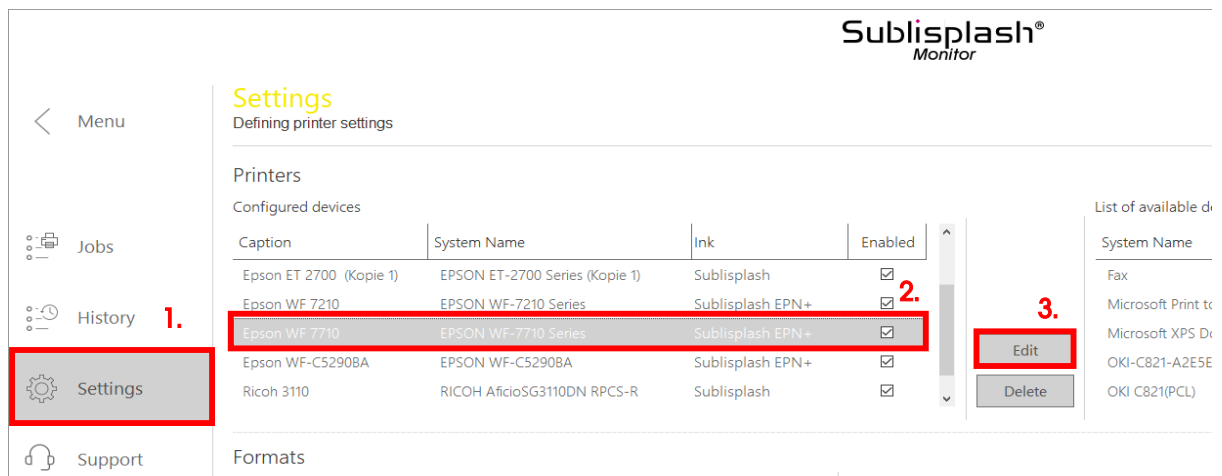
Sublisplash®
Monitor

Menu

Jobs

History

1.

Settings

Support

Settings
Defining printer settings

Printers

Configured devices

| Caption | System Name | Ink | Enabled |
|---|---|---|---|
| Epson ET 2700 (Kopie 1) | EPSON ET-2700 Series (Kopie 1) | Sublisplash | ☑ |
| Epson WF 7210 | EPSON WF-7210 Series | Sublisplash EPN+ | ☑ |
| Epson WF 7710 | EPSON WF-7710 Series | Sublisplash EPN+ | ☑ |
| Epson WF-C5290BA | EPSON WF-C5290BA | Sublisplash EPN+ | ☑ |
| Ricoh 3110 | RICOH AficioSG3110DN RPCS-R | Sublisplash | ☑ |

2.

3.

Edit

Delete

List of available d

| System Name |
|---|
| Fax |
| Microsoft Print t |
| Microsoft XPS D |
| OKI-C821-A2E5E |
| OKI C821(PCL) |

Formats